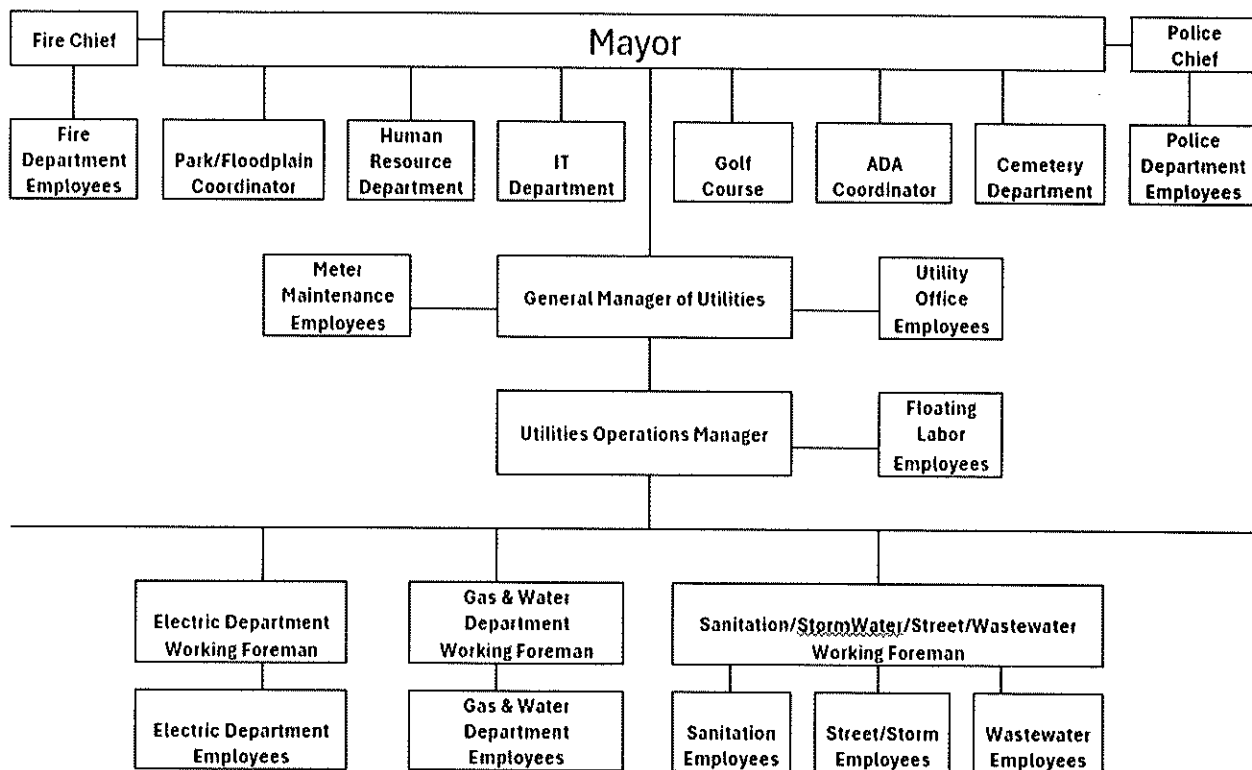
Fire Chief

Mayor

Police Chief

Fire Department Employees

Park/Floodplain Coordinator

Human Resource Department

IT Department

Golf Course

ADA Coordinator

Cemetery Department

Police Department Employees

Meter Maintenance Employees

General Manager of Utilities

Utility Office Employees

Utilities Operations Manager

Floating Labor Employees

Electric Department Working Foreman

Gas & Water Department Working Foreman

Sanitation/StormWater/Street/Wastewater Working Foreman

Electric Department Employees

Gas & Water Department Employees

Sanitation Employees

Street/Storm Employees

Wastewater Employees